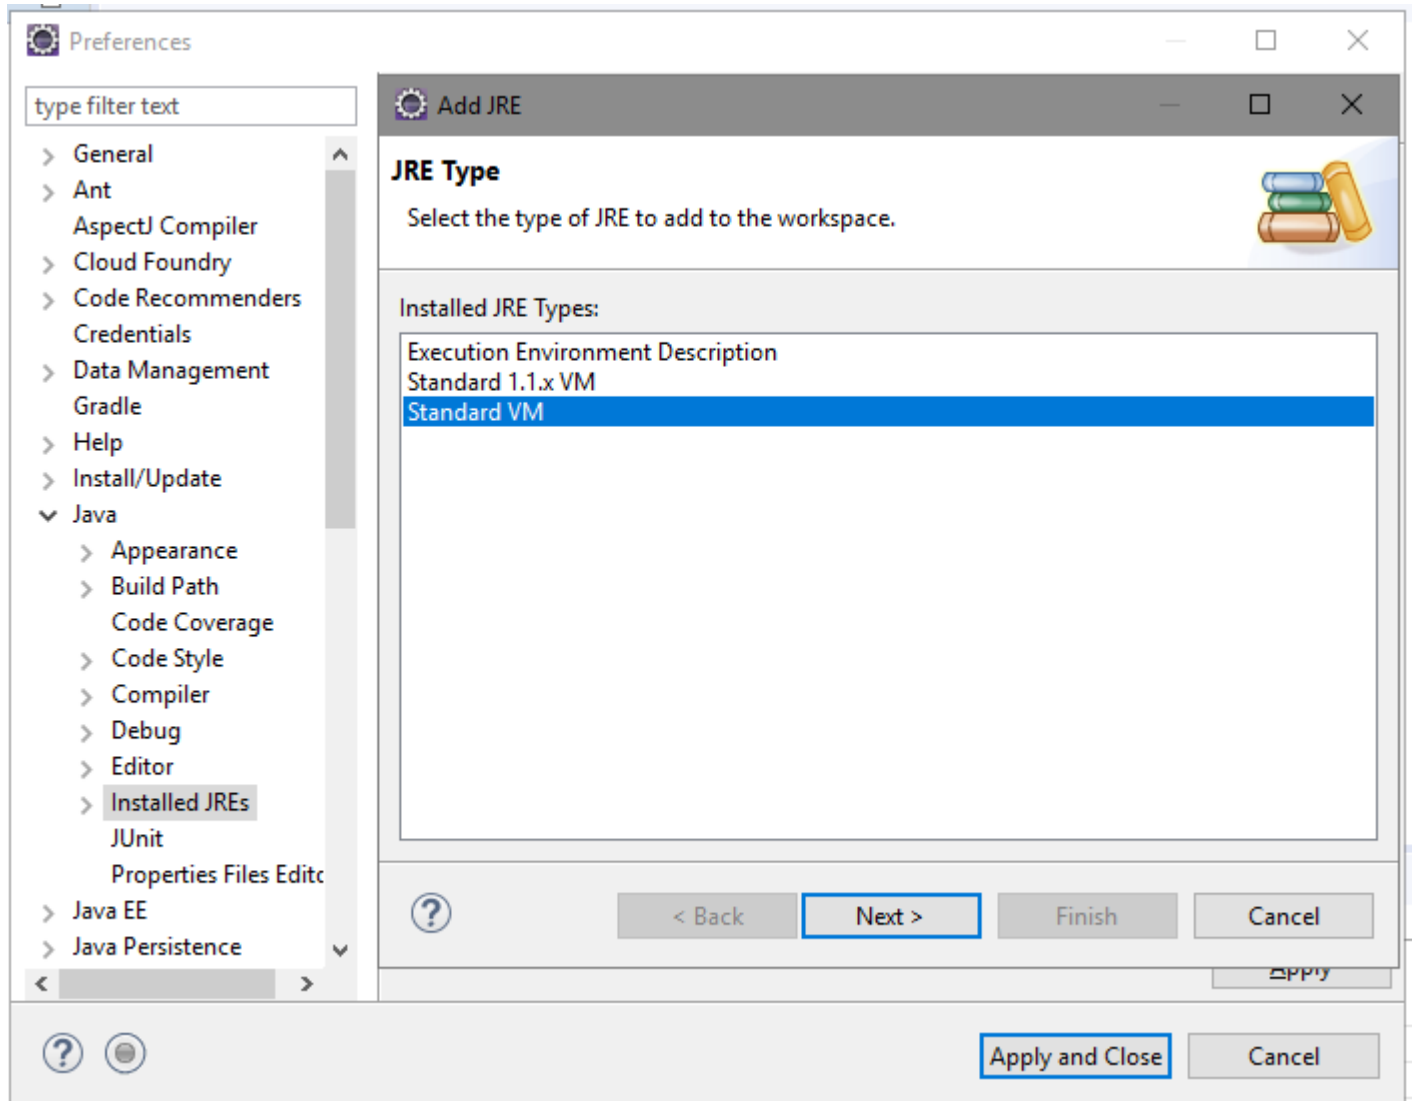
Preferences

type filter text

General
Ant
AspectJ Compiler
Cloud Foundry
Code Recommenders
Credentials
Data Management
Gradle
Help
Install/Update
Java
Appearance
Build Path
Code Coverage
Code Style
Compiler
Debug
Editor
Installed JREs
JUnit
Properties Files Editc
Java EE
Java Persistence

Add JRE

JRE Type

Select the type of JRE to add to the workspace.

Installed JRE Types:

Execution Environment Description
Standard 1.1.x VM
Standard VM

< Back
Next >
Finish
Cancel

Apply

Apply and Close
Cancel